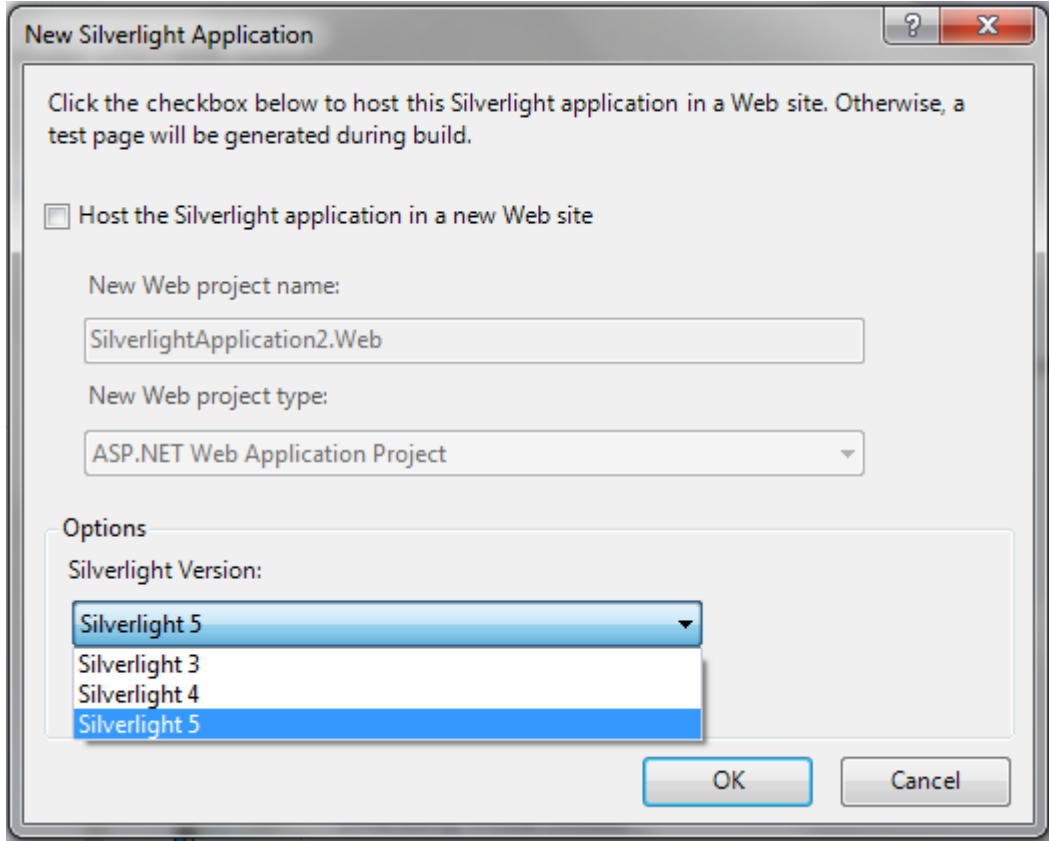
New Silverlight Application

?

X

Click the checkbox below to host this Silverlight application in a Web site. Otherwise, a test page will be generated during build.

Host the Silverlight application in a new Web site

New Web project name:

SilverlightApplication2.Web

New Web project type:

ASP.NET Web Application Project

Options

Silverlight Version:

Silverlight 5

Silverlight 3
Silverlight 4
Silverlight 5

OK

Cancel